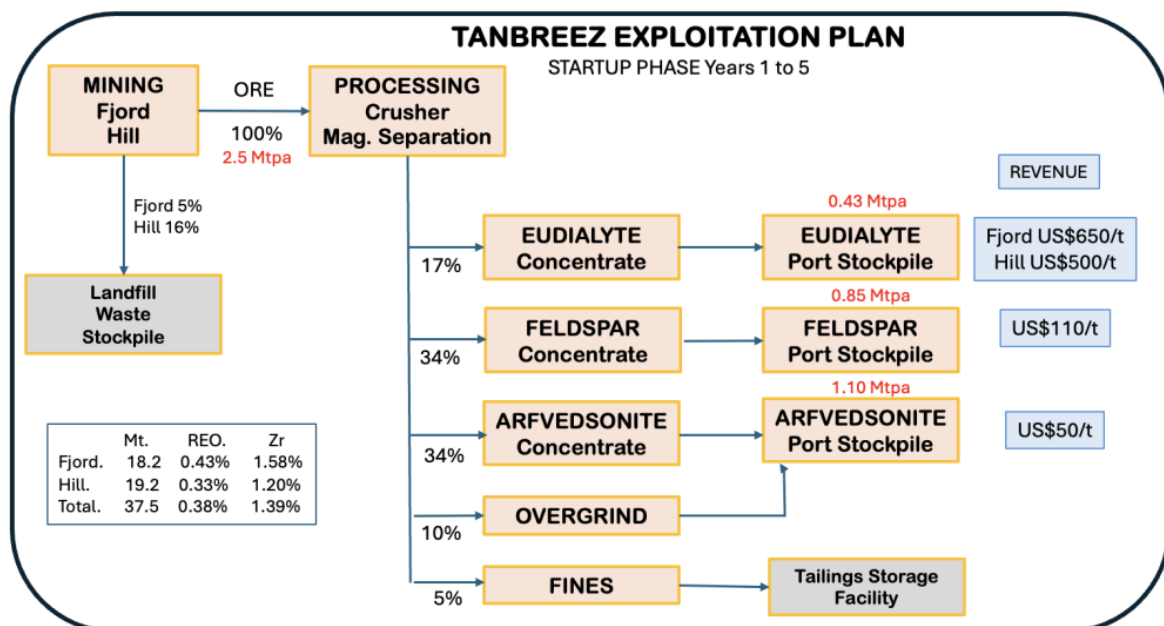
TANBREEZ EXPLOITATION PLAN

STARTUP PHASE Years 1 to 5

MINING
Fjord
Hill

ORE

100%
2.5 Mtpa

PROCESSING
Crusher
Mag. Separation

Fjord 5%
Hill 16%

Landfill
Waste
Stockpile

REVENUE

17%

EUDIALYTE
Concentrate

0.43 Mtpa

EUDIALYTE
Port Stockpile

Fjord US$650/t
Hill US$500/t

34%

FELDSPAR
Concentrate

0.85 Mtpa

FELDSPAR
Port Stockpile

US$110/t

34%

ARFVEDSONITE
Concentrate

1.10 Mtpa

ARFVEDSONITE
Port Stockpile

US$50/t

10%

OVERGRIND

5%

FINES

Tailings Storage
Facility

| | Mt. | REO. | Zr |
|---|---|---|---|
| Fjord. | 18.2 | 0.43% | 1.58% |
| Hill. | 19.2 | 0.33% | 1.20% |
| Total. | 37.5 | 0.38% | 1.39% |